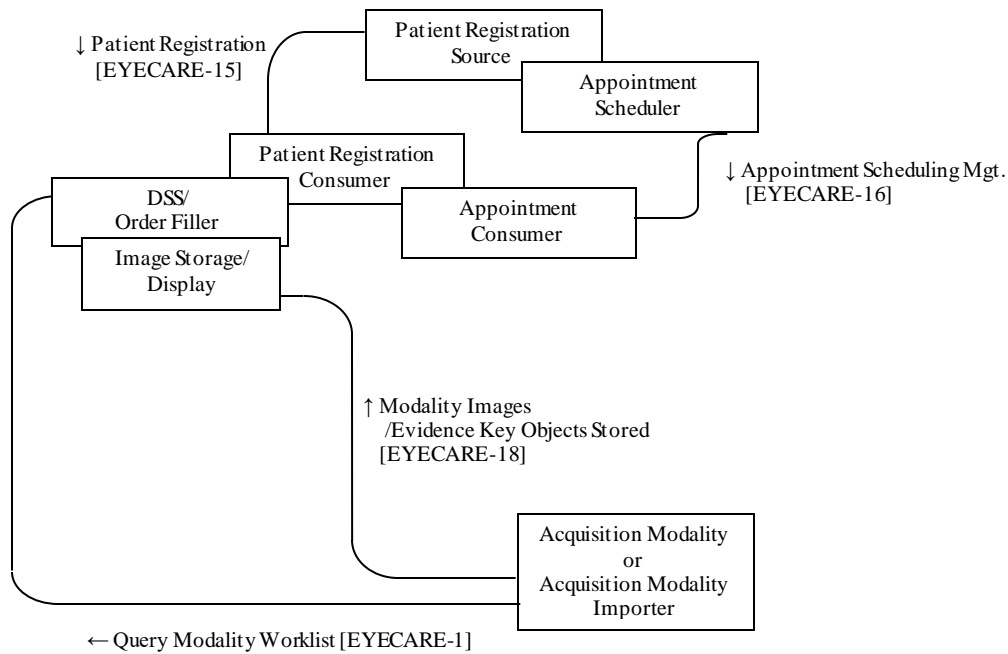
↓ Patient Registration [EYECARE-15]

Patient Registration Source

Appointment Scheduler

Patient Registration Consumer

↓ Appointment Scheduling Mgt. [EYECARE-16]

DSS/ Order Filler

Appointment Consumer

Image Storage/ Display

↑ Modality Images /Evidence Key Objects Stored [EYECARE-18]

Acquisition Modality or Acquisition Modality Importer

← Query Modality Worklist [EYECARE-1]